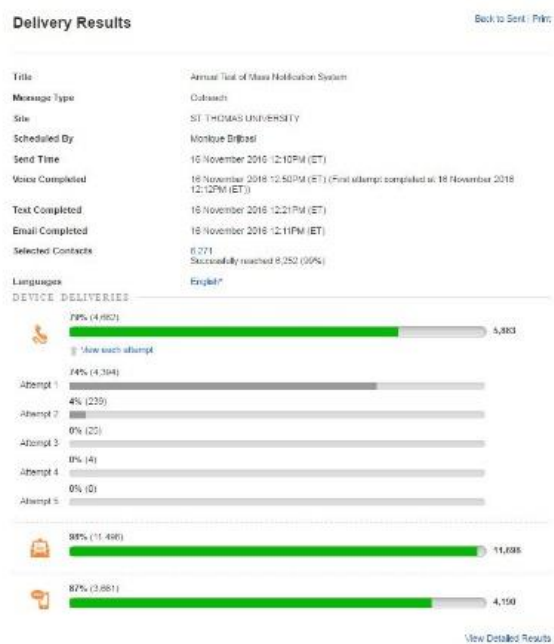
Delivery Results

Back to Sent | Print

| | |
|---|---|
| Title | Annual Test of Mass Notification System |
| Message Type | Outreach |
| Site | ST THOMAS UNIVERSITY |
| Scheduled By | Monique Brijbasi |
| Send Time | 16 November 2016 12:10PM (ET) |
| Voice Completed | 16 November 2016 12:50PM (ET) (First attempt completed at 16 November 2016 12:12PM (ET)) |
| Text Completed | 16 November 2016 12:21PM (ET) |
| Email Completed | 16 November 2016 12:11PM (ET) |
| Selected Contacts | 6,271 Successfully reached 6,252 (99%) |
| Languages | English* |

DEVICE DELIVERIES

79% (4,660)

5,883

View each attempt

74% (4,394)

Attempt 1

4% (239)

Attempt 2

0% (23)

Attempt 3

0% (4)

Attempt 4

0% (0)

Attempt 5

98% (11,498)

11,698

87% (3,661)

4,190

View Detailed Results